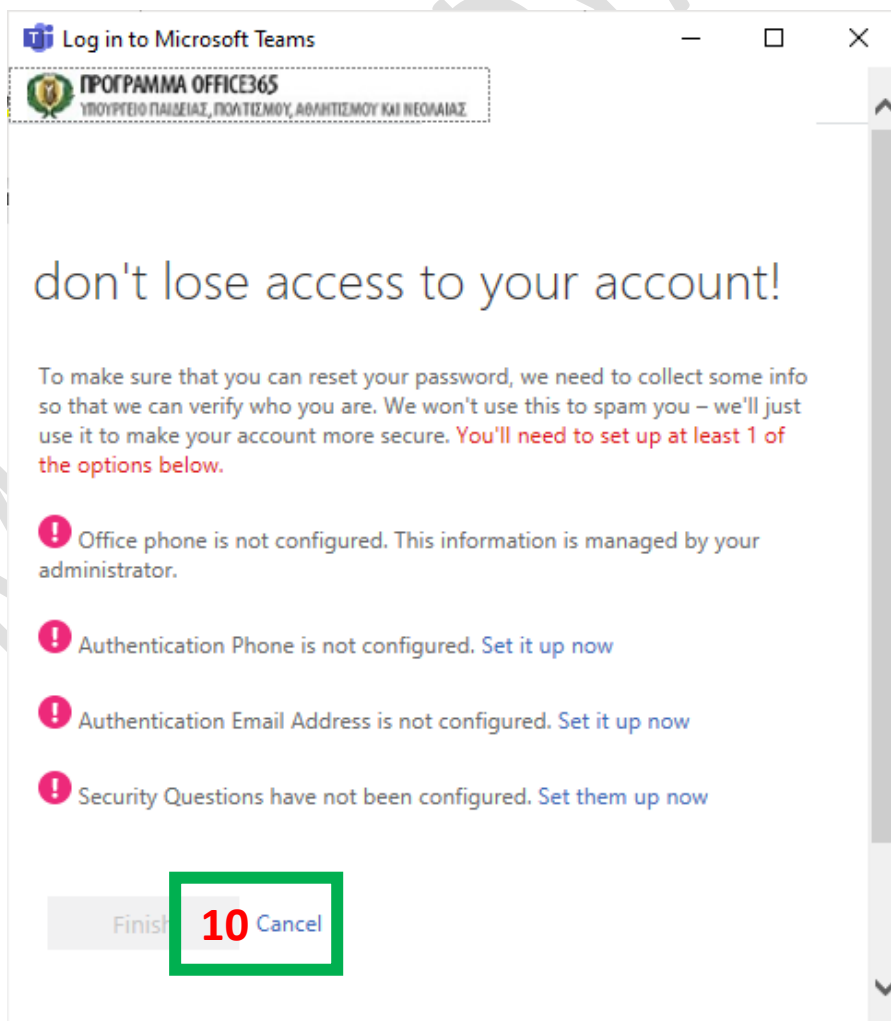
Log in to Microsoft Teams

ΠΡΟΓΡΑΜΜΑ OFFICE365
ΥΠΟΥΡΓΕΙΟ ΠΑΙΔΕΙΑΣ, ΠΟΛΙΤΙΣΜΟΥ, ΑΘΛΗΤΙΣΜΟΥ ΚΑΙ ΝΕΟΛΑΙΑΣ

don't lose access to your account!

To make sure that you can reset your password, we need to collect some info so that we can verify who you are. We won't use this to spam you – we'll just use it to make your account more secure. You'll need to set up at least 1 of the options below.

Office phone is not configured. This information is managed by your administrator.

Authentication Phone is not configured. Set it up now

Authentication Email Address is not configured. Set it up now

Security Questions have not been configured. Set them up now

Finish

10 Cancel